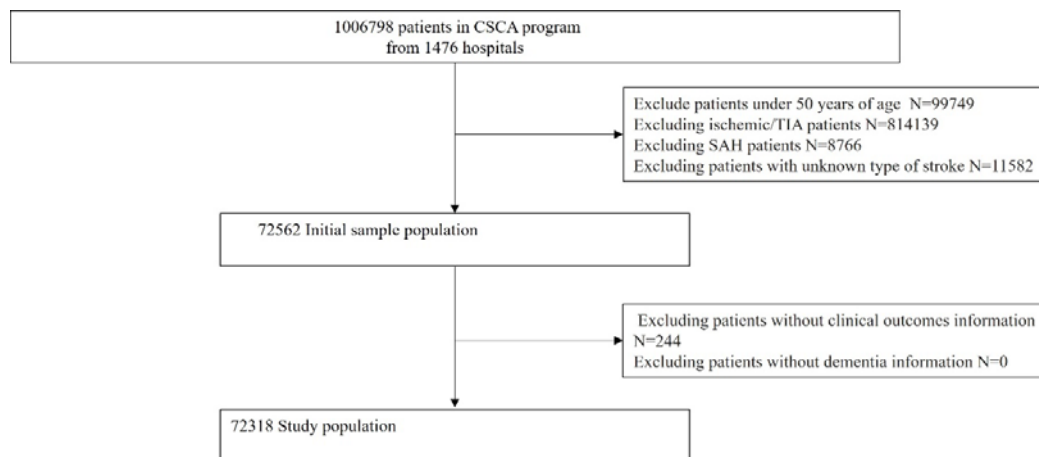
1006798 patients in CSCA program
from 1476 hospitals

Exclude patients under 50 years of age N=99749
Excluding ischemic/TIA patients N=814139
Excluding SAH patients N=8766
Excluding patients with unknown type of stroke N=11582

72562 Initial sample population

Excluding patients without clinical outcomes information N=244
Excluding patients without dementia information N=0

72318 Study population